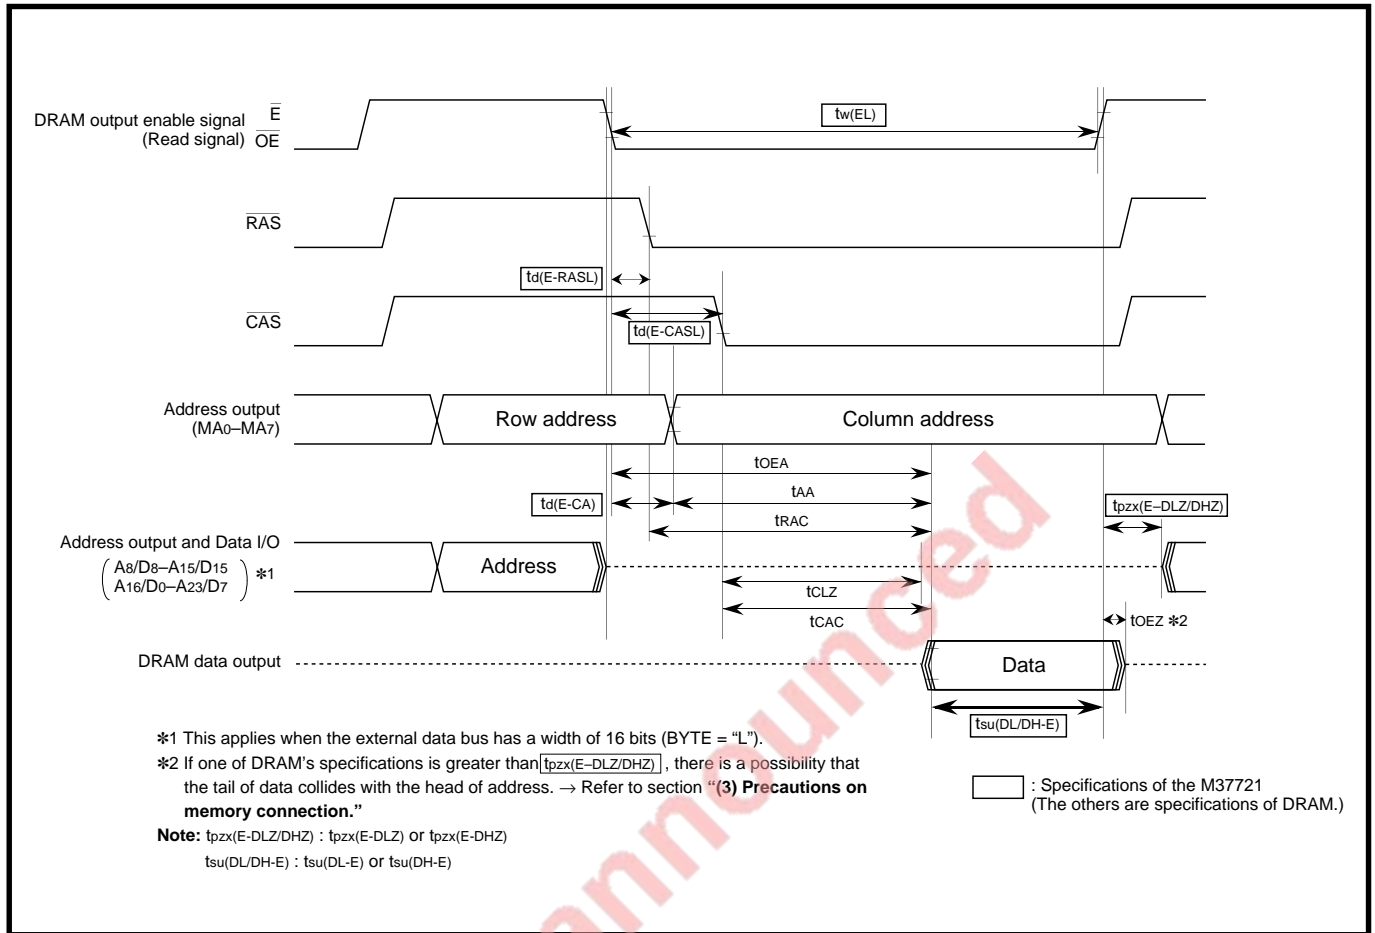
DRAM output enable signal (Read signal) $\overline{E}$ $\overline{OE}$

$t_{w(EL)}$

$\overline{RAS}$

$t_{d(E-RASL)}$

$\overline{CAS}$

$t_{d(E-CASL)}$

Address output (MA0–MA7)

Row address

Column address

$t_{OEA}$

$t_{d(E-CA)}$

$t_{AA}$

$t_{pzx(E-DLZ/DHZ)}$

$t_{RAC}$

Address output and Data I/O ( A8/D8–A15/D15 A16/D0–A23/D7 ) ✻1

Address

$t_{CLZ}$

$t_{CAC}$

$t_{OEZ}$ ✻2

DRAM data output

Data

$t_{su(DL/DH-E)}$

✻1 This applies when the external data bus has a width of 16 bits (BYTE = “L”).

✻2 If one of DRAM’s specifications is greater than $t_{pzx(E-DLZ/DHZ)}$ , there is a possibility that the tail of data collides with the head of address. → Refer to section “(3) Precautions on memory connection.”

Note: $t_{pzx(E-DLZ/DHZ)}$ : $t_{pzx(E-DLZ)}$ or $t_{pzx(E-DHZ)}$

$t_{su(DL/DH-E)}$ : $t_{su(DL-E)}$ or $t_{su(DH-E)}$

: Specifications of the M37721 (The others are specifications of DRAM.)

Unannounced